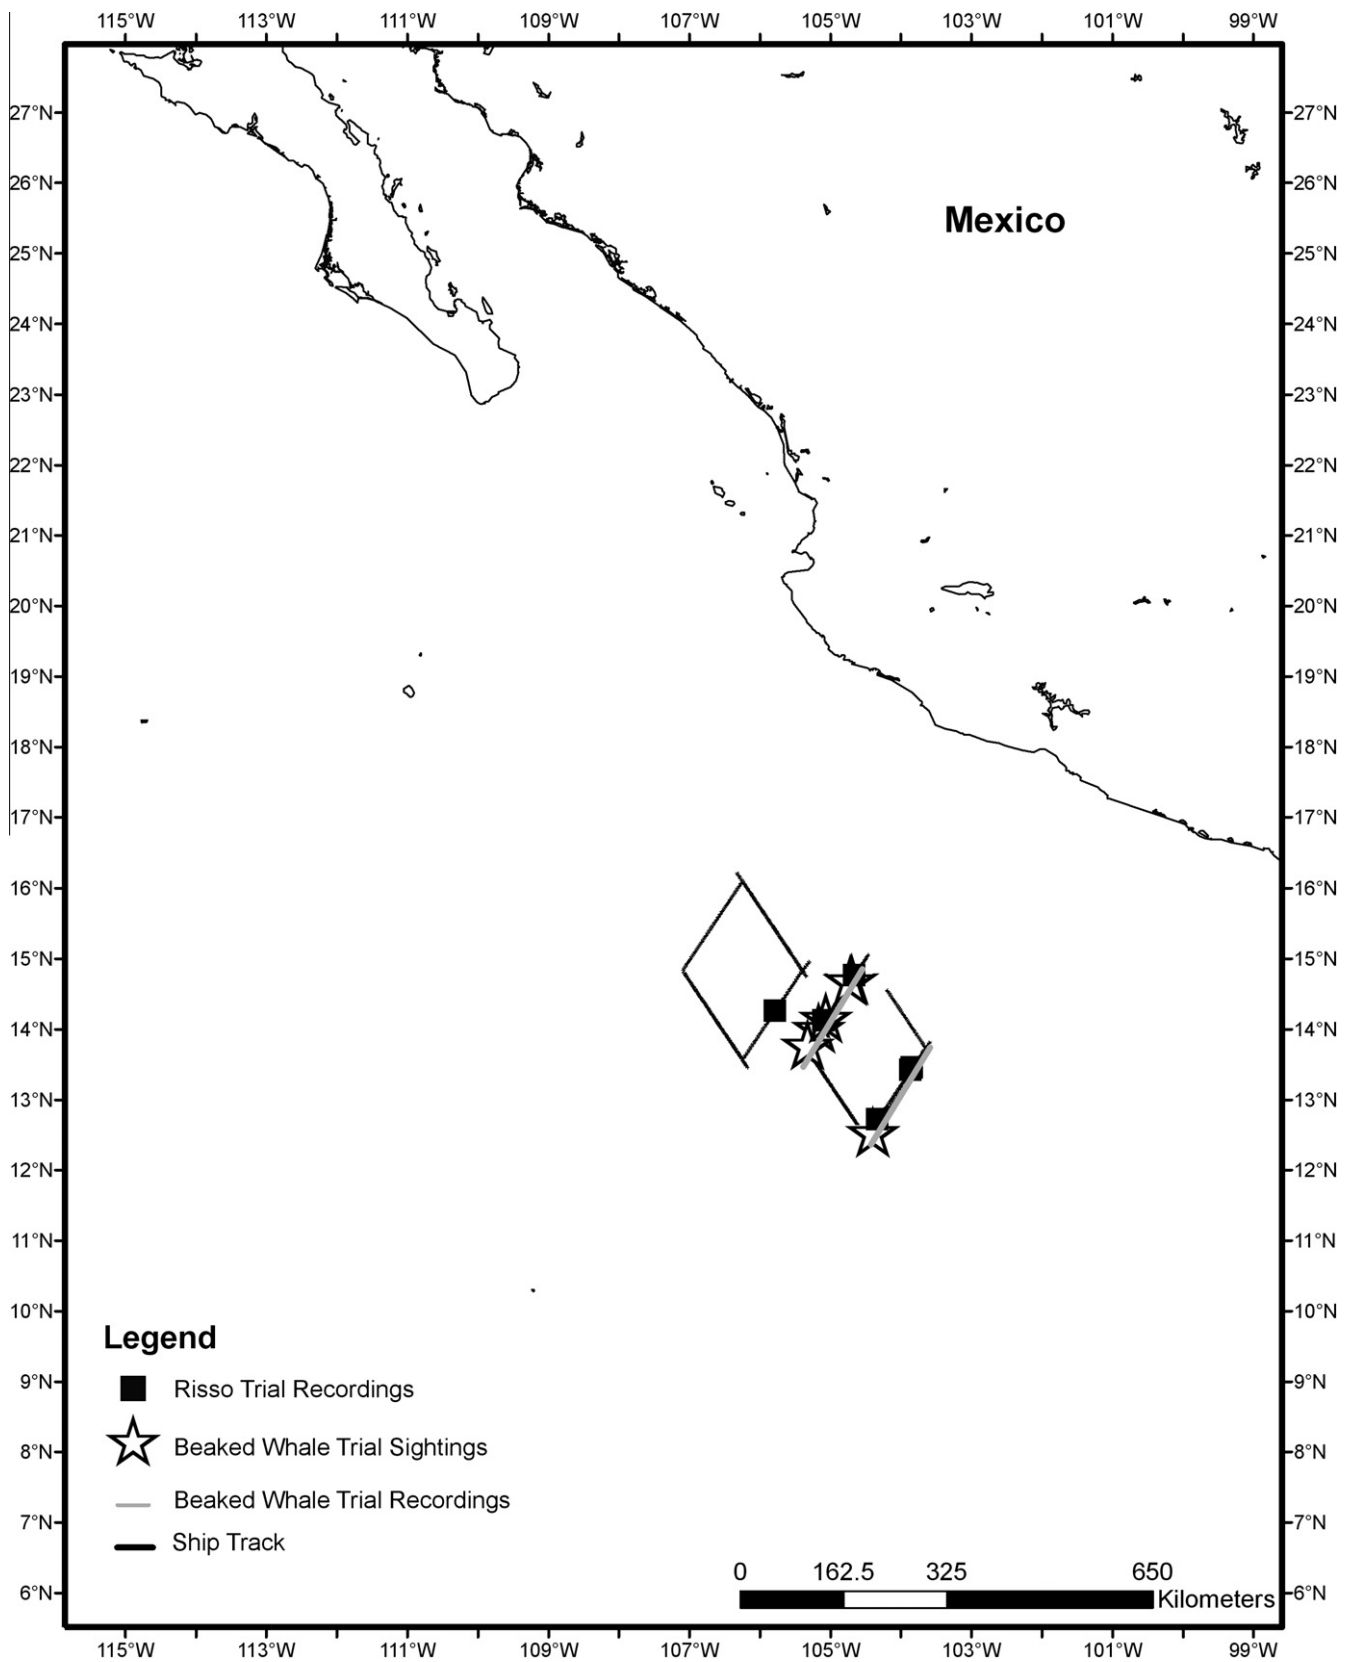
115°W 113°W 111°W 109°W 107°W 105°W 103°W 101°W 99°W

27°N 26°N 25°N 24°N 23°N 22°N 21°N 20°N 19°N 18°N 17°N 16°N 15°N 14°N 13°N 12°N 11°N 10°N 9°N 8°N 7°N 6°N

Mexico

Legend

Risso Trial Recordings

Beaked Whale Trial Sightings

Beaked Whale Trial Recordings

Ship Track

0 162.5 325 650 Kilometers

27°N 26°N 25°N 24°N 23°N 22°N 21°N 20°N 19°N 18°N 17°N 16°N 15°N 14°N 13°N 12°N 11°N 10°N 9°N 8°N 7°N 6°N

115°W 113°W 111°W 109°W 107°W 105°W 103°W 101°W 99°W